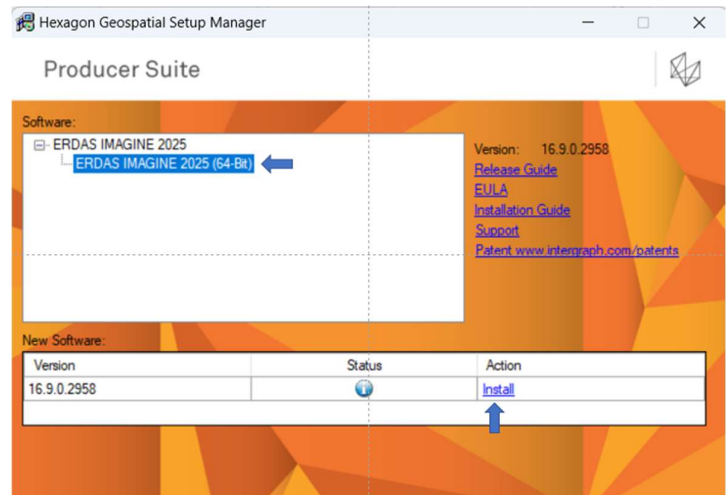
Hexagon Geospatial Setup Manager

Producer Suite

Software:

ERDAS IMAGINE 2025
ERDAS IMAGINE 2025 (64-Bit)

Version: 16.9.0.2958
Release Guide
EULA
Installation Guide
Support
Patent www.intergraph.com/patents

New Software:

| Version | Status | Action |
|---|---|---|
| 16.9.0.2958 | | Install |